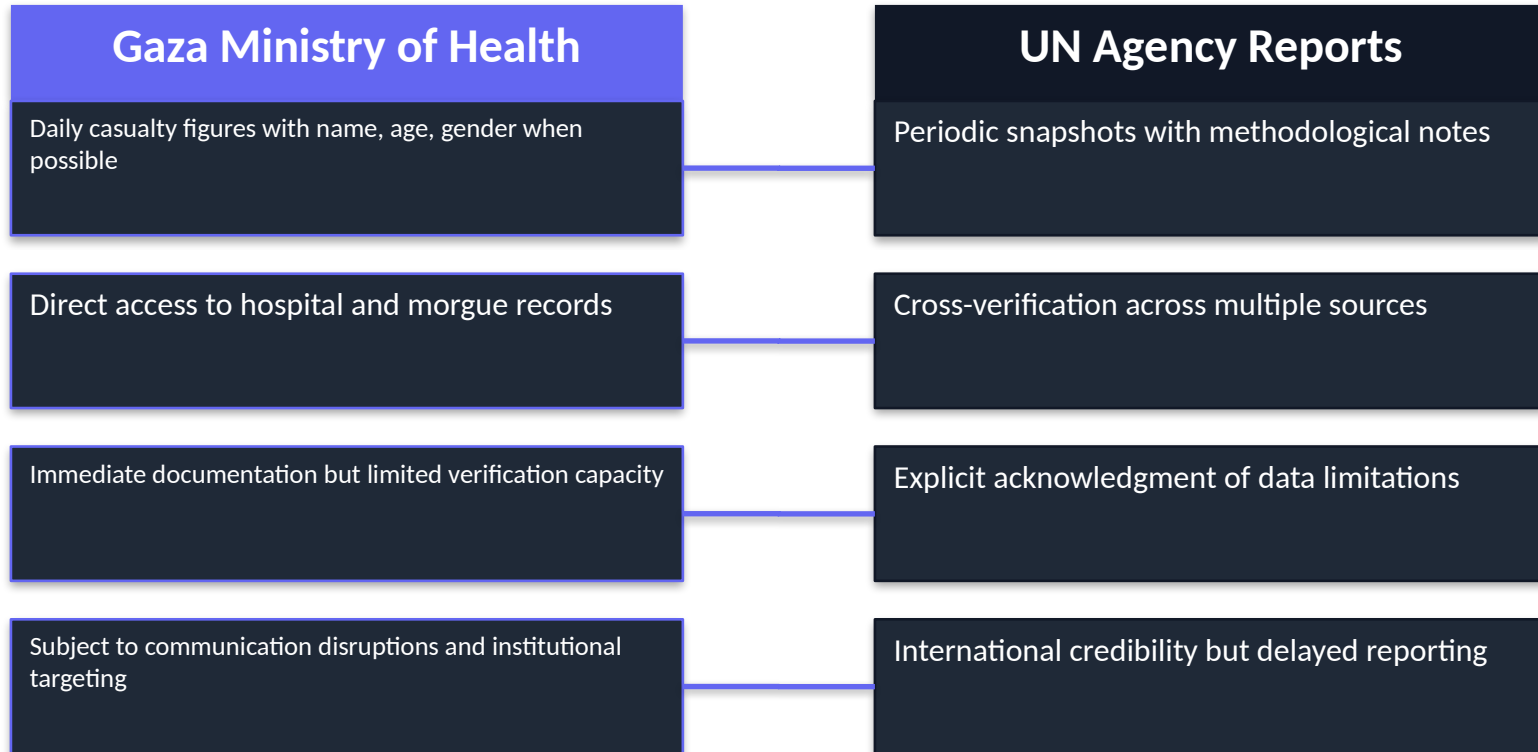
Gaza Ministry of Health

Daily casualty figures with name, age, gender when possible

Direct access to hospital and morgue records

Immediate documentation but limited verification capacity

Subject to communication disruptions and institutional targeting

UN Agency Reports

Periodic snapshots with methodological notes

Cross-verification across multiple sources

Explicit acknowledgment of data limitations

International credibility but delayed reporting